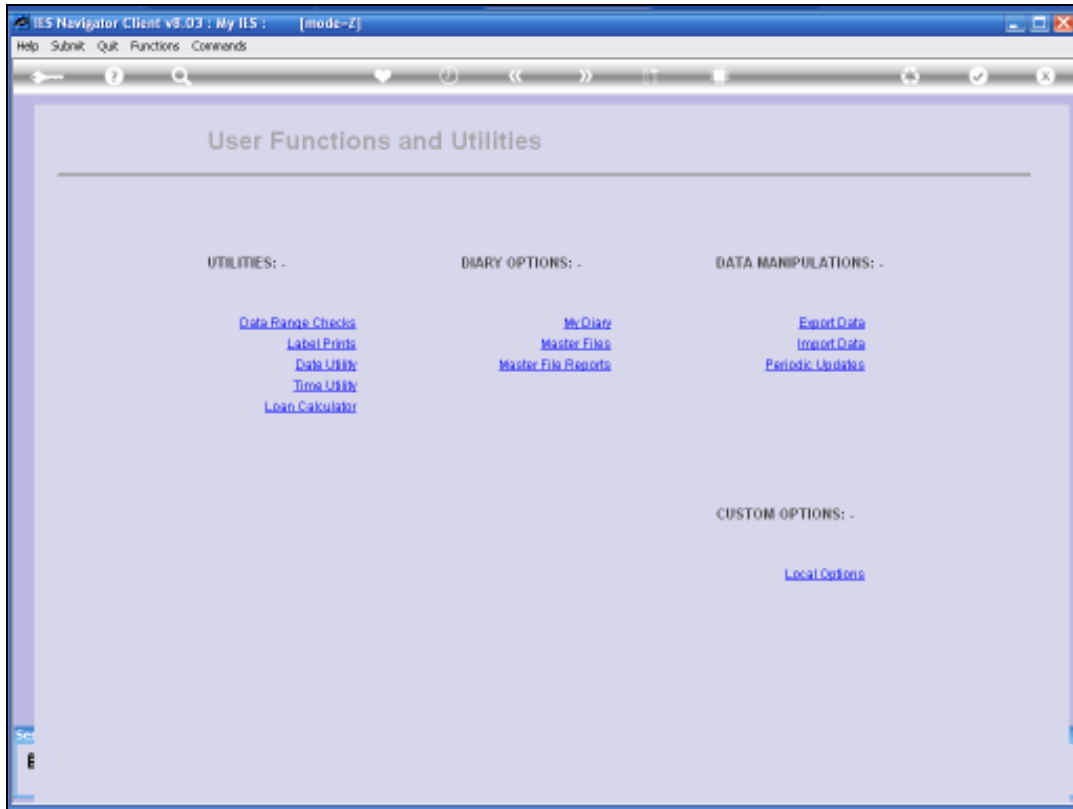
IES Navigator Client v8.03 : My IES : [mode-Z]

Help Submit Quit Functions Commands

User Functions and Utilities

UTILITIES: -

Data Range Checks
Label Prints
Date Utility
Time Utility
Loan Calculator

DIARY OPTIONS: -

My Diary
Master Files
Master File Reports

DATA MANIPULATIONS: -

Export Data
Import Data
Periodic Updates

CUSTOM OPTIONS: -

Local Options